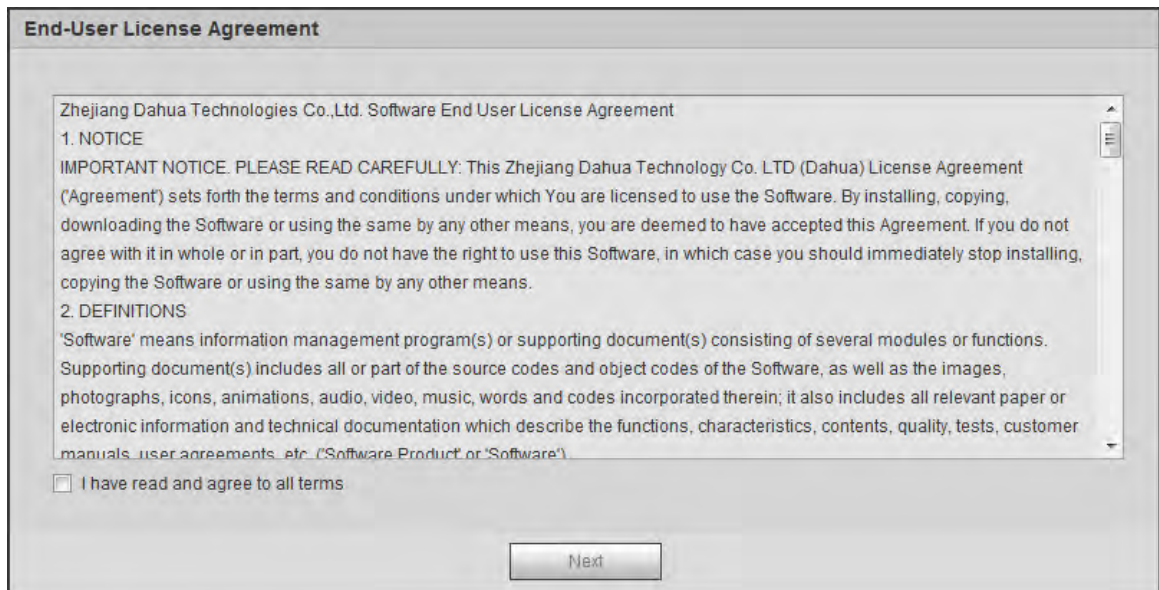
End-User License Agreement

Zhejiang Dahua Technologies Co.,Ltd. Software End User License Agreement
1. NOTICE
IMPORTANT NOTICE. PLEASE READ CAREFULLY: This Zhejiang Dahua Technology Co. LTD (Dahua) License Agreement ('Agreement') sets forth the terms and conditions under which You are licensed to use the Software. By installing, copying, downloading the Software or using the same by any other means, you are deemed to have accepted this Agreement. If you do not agree with it in whole or in part, you do not have the right to use this Software, in which case you should immediately stop installing, copying the Software or using the same by any other means.
2. DEFINITIONS
'Software' means information management program(s) or supporting document(s) consisting of several modules or functions. Supporting document(s) includes all or part of the source codes and object codes of the Software, as well as the images, photographs, icons, animations, audio, video, music, words and codes incorporated therein; it also includes all relevant paper or electronic information and technical documentation which describe the functions, characteristics, contents, quality, tests, customer manuals, user agreements, etc. ('Software Product' or 'Software').

I have read and agree to all terms

Next